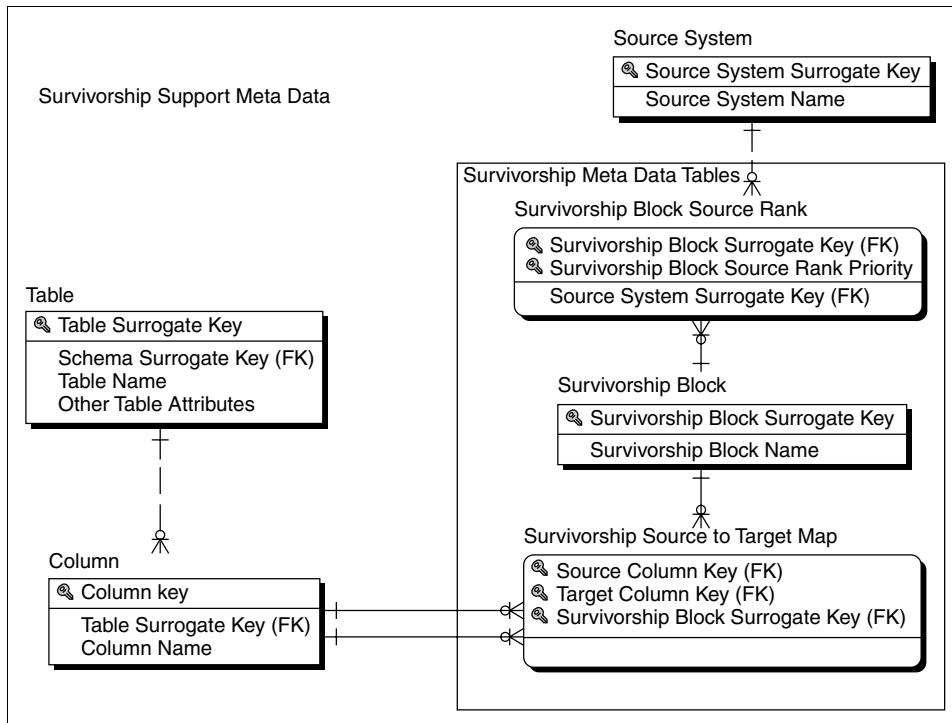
Survivorship Support Meta Data

Source System
Source System Surrogate Key
Source System Name

Survivorship Meta Data Tables

Survivorship Block Source Rank
Survivorship Block Surrogate Key (FK)
Survivorship Block Source Rank Priority
Source System Surrogate Key (FK)

Table
Table Surrogate Key
Schema Surrogate Key (FK)
Table Name
Other Table Attributes

Survivorship Block
Survivorship Block Surrogate Key
Survivorship Block Name

Survivorship Source to Target Map
Source Column Key (FK)
Target Column Key (FK)
Survivorship Block Surrogate Key (FK)

Column
Column key
Table Surrogate Key (FK)
Column Name